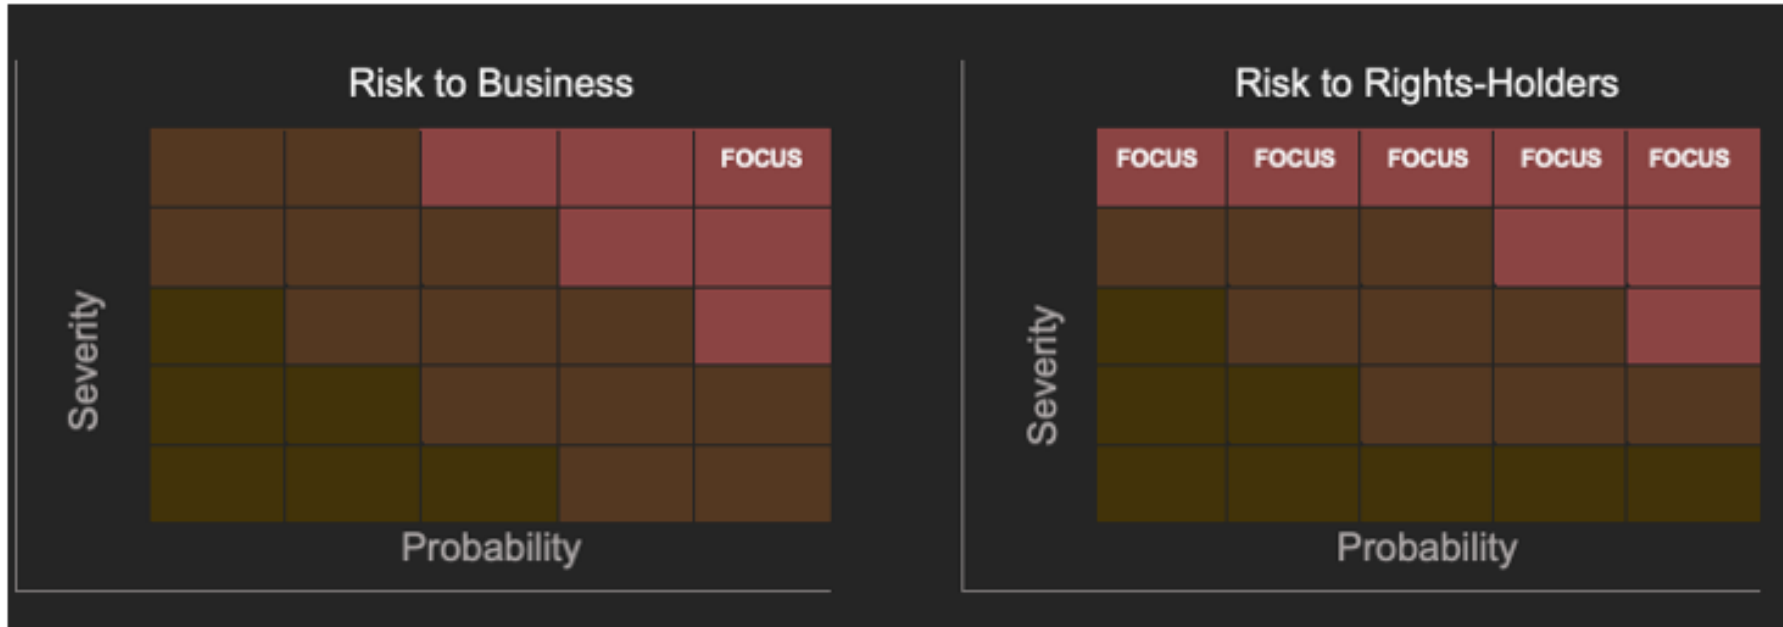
Risk to Business

| | | | | |
|---|---|---|---|---|
| | | | | FOCUS |
| | | | | |
| | | | | |
| | | | | |
| | | | | |

Severity

Probability

Risk to Rights-Holders

| | | | | |
|---|---|---|---|---|
| FOCUS | FOCUS | FOCUS | FOCUS | FOCUS |
| | | | | |
| | | | | |
| | | | | |
| | | | | |

Severity

Probability